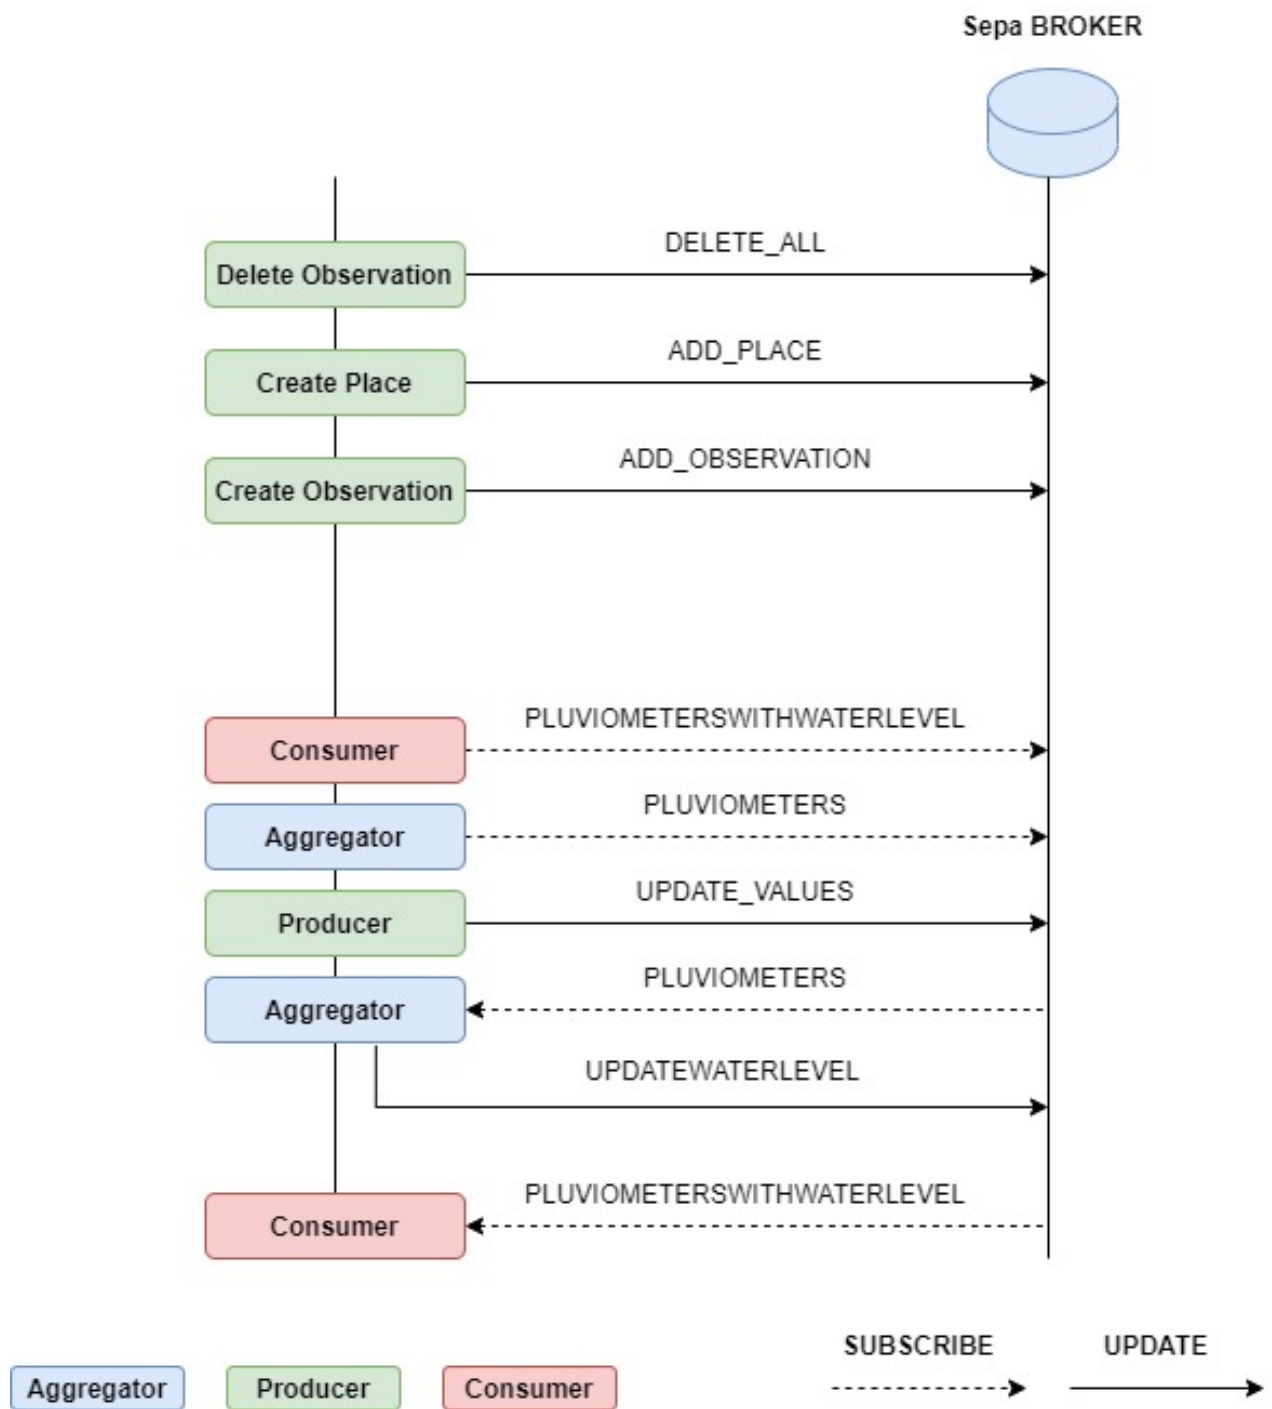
Sepa BROKER

Delete Observation

DELETE_ALL

Create Place

ADD_PLACE

Create Observation

ADD_OBSERVATION

Consumer

PLUVIOMETERSWITHWATERLEVEL

Aggregator

PLUVIOMETERS

Producer

UPDATE_VALUES

Aggregator

PLUVIOMETERS

UPDATEWATERLEVEL

Consumer

PLUVIOMETERSWITHWATERLEVEL

Aggregator

Producer

Consumer

SUBSCRIBE

UPDATE